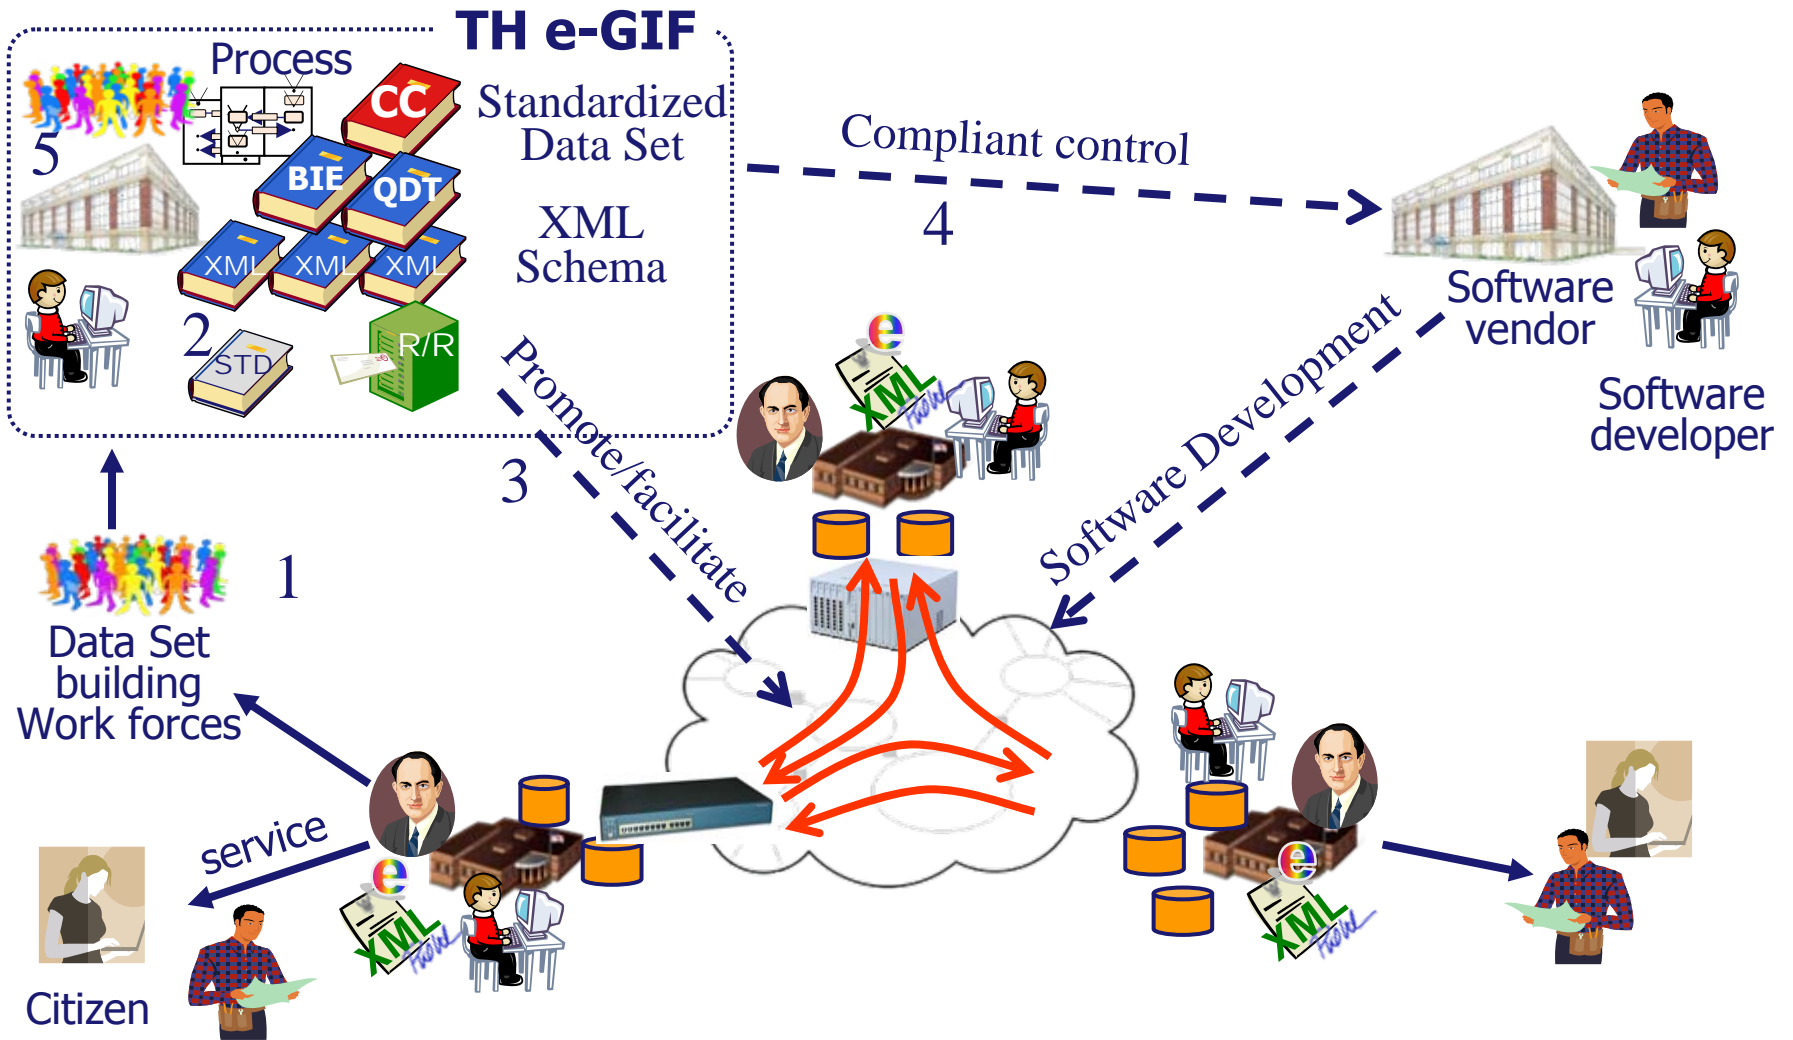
TH e-GIF

Process

5

CC

Standardized Data Set

BIE

QDT

XML Schema

XML XML XML

2

STD

R/R

Compliant control

4

Software vendor

Software developer

Promote/facilitate

3

e

XML

Software Development

1

Data Set building Work forces

service

Citizen

e

XML

e

XML